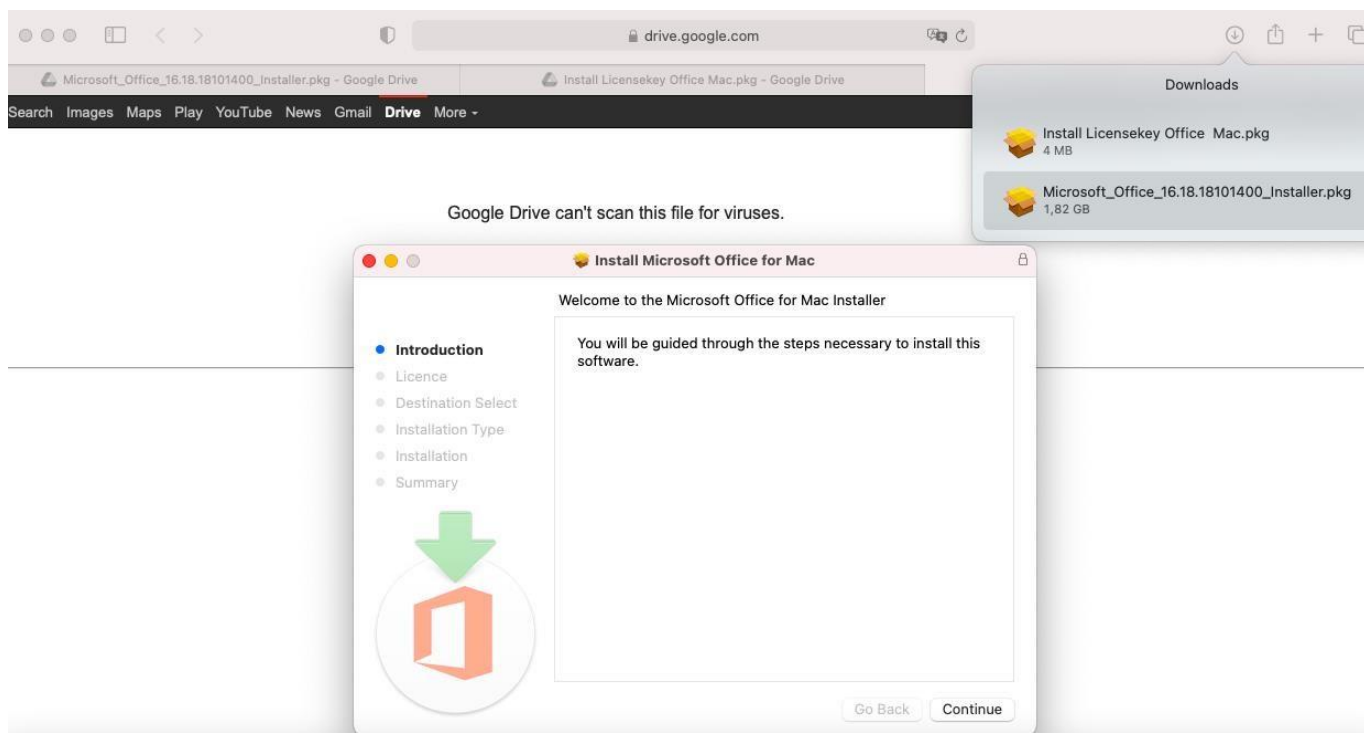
drive.google.com

Microsoft_Office_16.18.18101400_Installer.pkg - Google Drive

Install Licensekey Office Mac.pkg - Google Drive

Search Images Maps Play YouTube News Gmail Drive More -

Downloads

Install Licensekey Office Mac.pkg
4 MB

Microsoft_Office_16.18.18101400_Installer.pkg
1,82 GB

Google Drive can't scan this file for viruses.

Install Microsoft Office for Mac

Welcome to the Microsoft Office for Mac Installer

Introduction
Licence
Destination Select
Installation Type
Installation
Summary

You will be guided through the steps necessary to install this software.

Go Back Continue